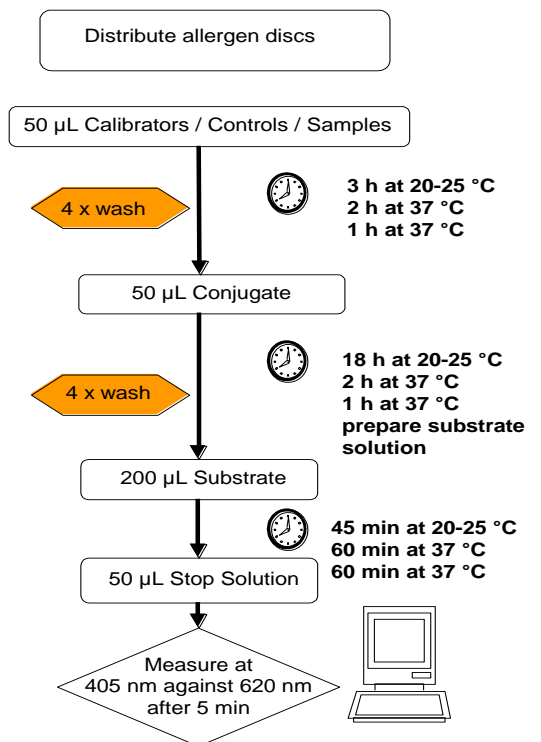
Distribute allergen discs

50 µL Calibrators / Controls / Samples

4 x wash

3 h at 20-25 °C
2 h at 37 °C
1 h at 37 °C

50 µL Conjugate

4 x wash

18 h at 20-25 °C
2 h at 37 °C
1 h at 37 °C
prepare substrate solution

200 µL Substrate

45 min at 20-25 °C
60 min at 37 °C
60 min at 37 °C

50 µL Stop Solution

Measure at 405 nm against 620 nm after 5 min